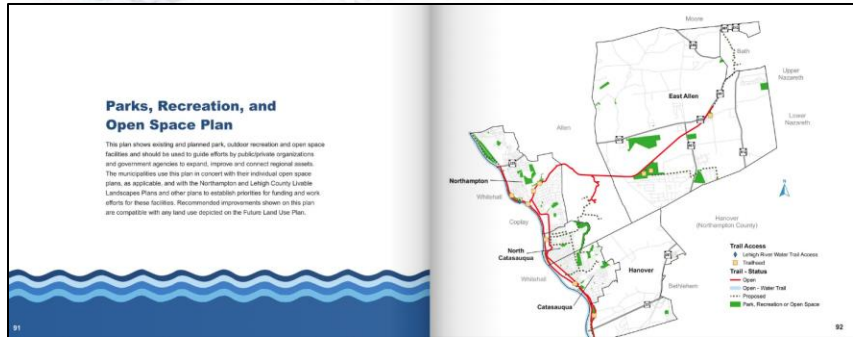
Parks, Recreation, and Open Space Plan

This plan shows existing and planned park, outdoor recreation and open space facilities and should be used to guide efforts by public/private organizations and government agencies to expand, improve and connect regional assets. The municipalities use this plan in concert with their individual open space plans, as applicable, and with the Northampton and Lehigh County Livable Landscapes Plans and other plans to establish priorities for funding and work efforts for these facilities. Recommended improvements shown on this plan are compatible with any land use depicted on the Future Land Use Plan.

91

Moore
Bath
Upper Nazareth
East Allen
Lower Nazareth
Allen
Northampton
Whitehall
Coplay
Hanover (Northampton County)
North Catasauqua
Hanover
Whitehall
Bethlehem
Catasauqua

Trail Access
Lehigh River Water Trail Access
Trailhead
Trail - Status
Open
Open - Water Trail
Proposed
Park, Recreation or Open Space

92